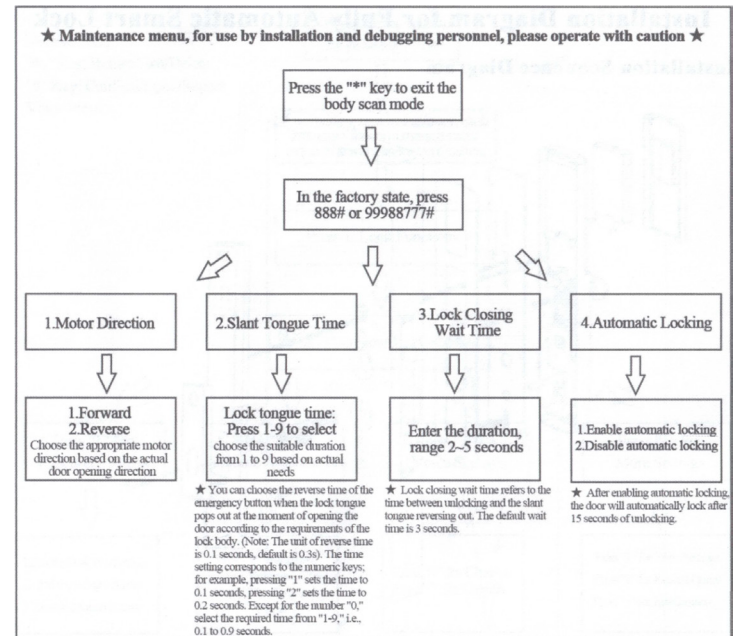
Installation Diagram for Fully Automatic Smart Lock

★ Maintenance menu, for use by installation and debugging personnel, please operate with caution ★

Installation Sequence Diagram

Press the "*" key to exit the body scan mode

In the factory state, press 888# or 99988777#

1.Motor Direction

2.Slant Tongue Time

3.Lock Closing Wait Time

4.Automatic Locking

1.Forward
2.Reverse
Choose the appropriate motor direction based on the actual door opening direction

Lock tongue time: Press 1-9 to select
choose the suitable duration from 1 to 9 based on actual needs

★ You can choose the reverse time of the emergency button when the lock tongue pops out at the moment of opening the door according to the requirements of the lock body. (Note: The unit of reverse time is 0.1 seconds, default is 0.3s). The time setting corresponds to the numeric keys; for example, pressing "1" sets the time to 0.1 seconds, pressing "2" sets the time to 0.2 seconds. Except for the number "0," select the required time from "1-9," i.e., 0.1 to 0.9 seconds.

Enter the duration, range 2~5 seconds

★ Lock closing wait time refers to the time between unlocking and the slant tongue reversing out. The default wait time is 3 seconds.

1.Enable automatic locking
2.Disable automatic locking

★ After enabling automatic locking, the door will automatically lock after 15 seconds of unlocking.